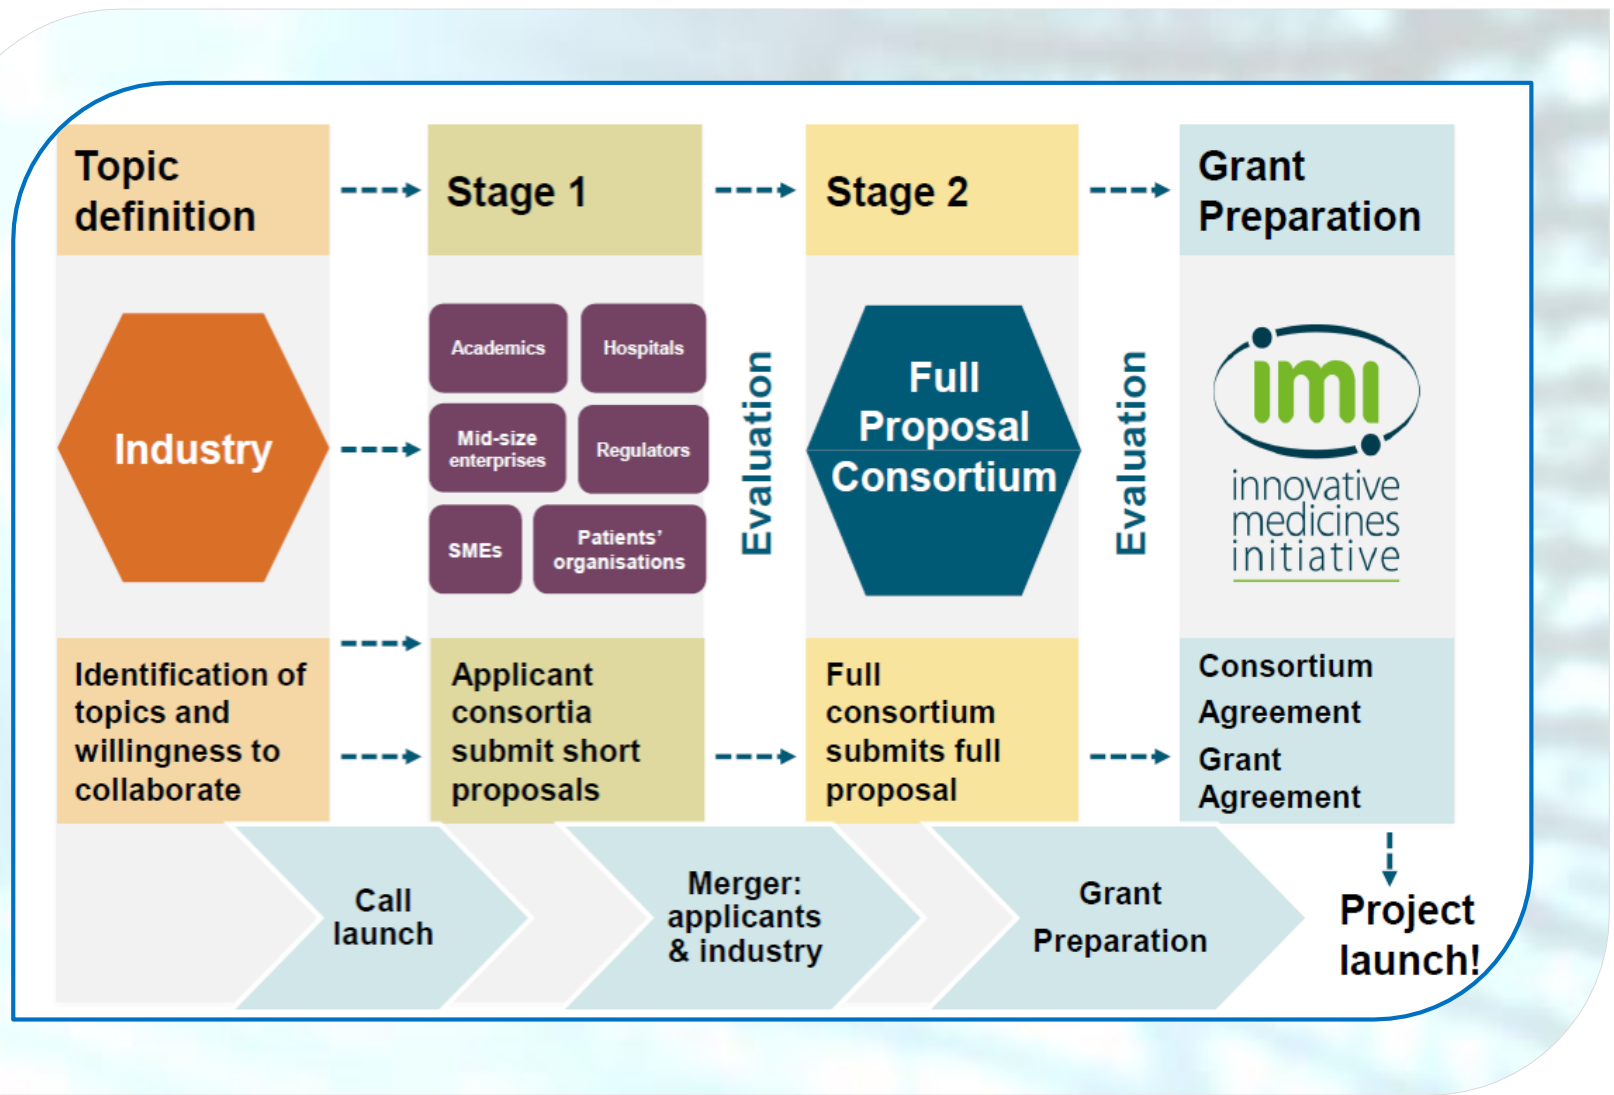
Topic definition

Stage 1

Stage 2

Grant Preparation

Industry

Academics

Hospitals

Mid-size enterprises

Regulators

SMEs

Patients' organisations

Evaluation

Full Proposal Consortium

Evaluation

imi

innovative medicines initiative

Identification of topics and willingness to collaborate

Applicant consortia submit short proposals

Full consortium submits full proposal

Consortium Agreement

Grant Agreement

Call launch

Merger: applicants & industry

Grant Preparation

Project launch!